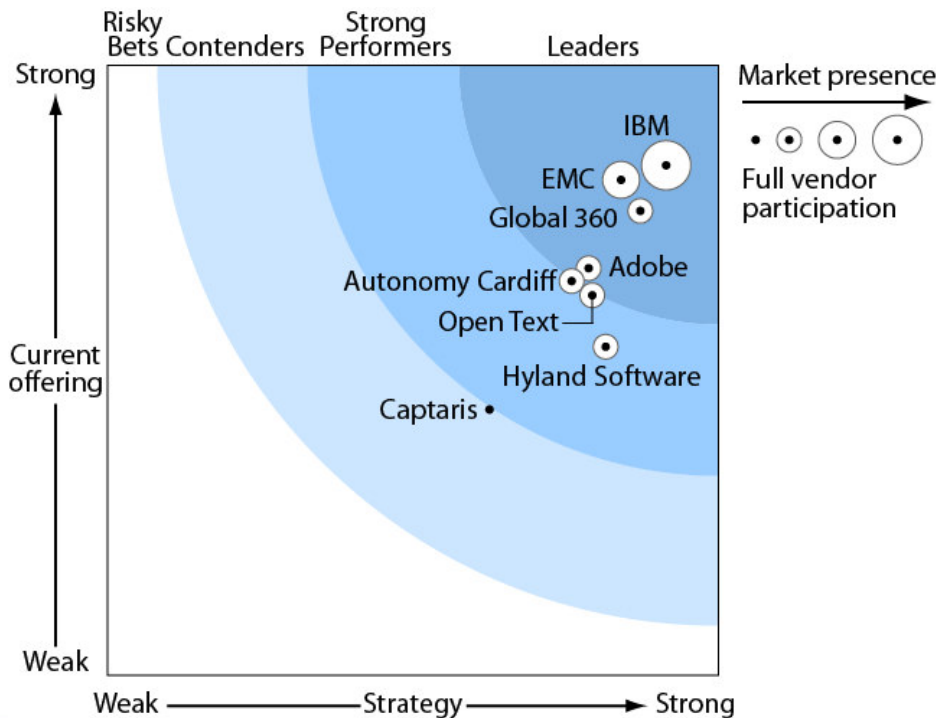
Risky Bets Contenders Strong Performers Leaders

Strong

Market presence

Full vendor participation

IBM

EMC

Global 360

Adobe

Autonomy Cardiff

Open Text

Current offering

Hyland Software

Captaris

Weak

Weak Strategy Strong